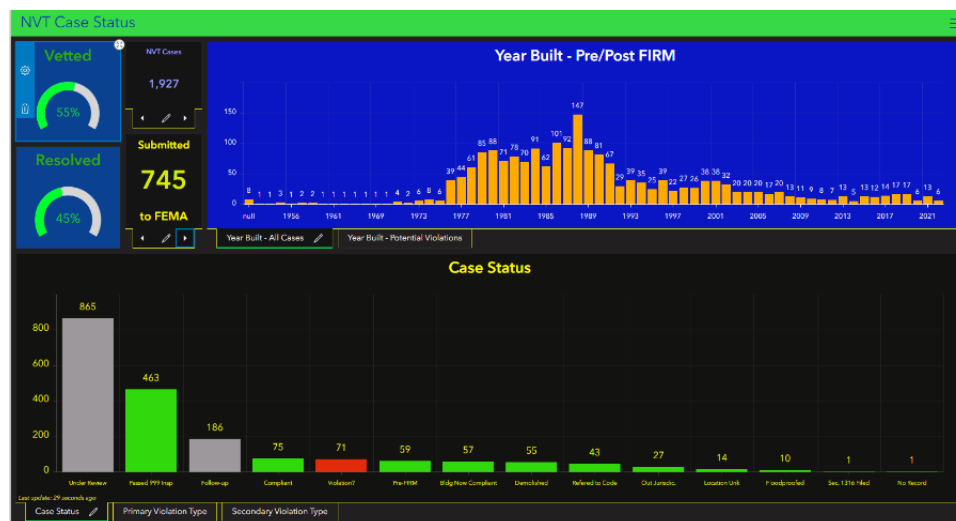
NVT Case Status

Vetted

55%

NVT Cases

1,927

Resolved

45%

Submitted

745

to FEMA

Year Built - Pre/Post FIRM

150
100
50
0

8 1 1 3 1 2 2 1 1 1 1 1 1 1 4 2 6 8 6 39 44 61 85 88 71 78 70 91 62 101 92 147 88 81 67 29 39 35 25 39 22 27 26 38 38 32 20 20 20 17 20 13 11 9 8 7 13 5 13 12 14 17 17 6 13 6

null 1956 1961 1969 1973 1977 1981 1985 1989 1993 1997 2001 2005 2009 2013 2017 2021

Year Built - All Cases | Year Built - Potential Violations

Case Status

800
600
400
200
0

| 865 | 463 | 186 | 75 | 71 | 59 | 57 | 55 | 43 | 27 | 14 | 10 | 1 | 1 |
|---|---|---|---|---|---|---|---|---|---|---|---|---|---|
| Under Review | Passed 999 Insp | Follow-up | Compliant | Violation? | Pre-FIRM | Bldg Now Compliant | Demolished | Refered to Code | Out Jurisdic. | Location Unk | Floodproofed | Sec. 1316 filed | No Record |

Last update: 29 seconds ago

Case Status | Primary Violation Type | Secondary Violation Type